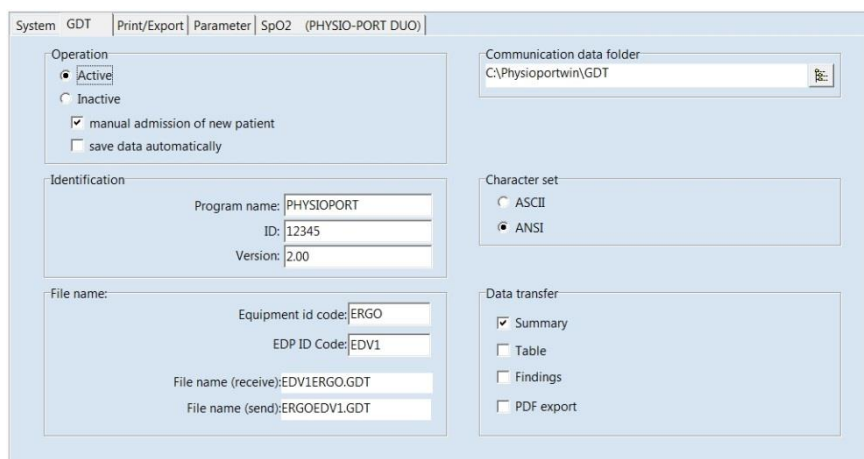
System GDT Print/Export Parameter SpO2 (PHYSIO-PORT DUO)

Operation
Active
Inactive
manual admission of new patient
save data automatically

Identification
Program name: PHYSIOPORT
ID: 12345
Version: 2.00

File name:
Equipment id code: ERGO
EDP ID Code: EDV1
File name (receive): EDV1ERGO.GDT
File name (send): ERGOEDV1.GDT

Communication data folder
C:\Physioportwin\GDT

Character set
ASCII
ANSI

Data transfer
Summary
Table
Findings
PDF export